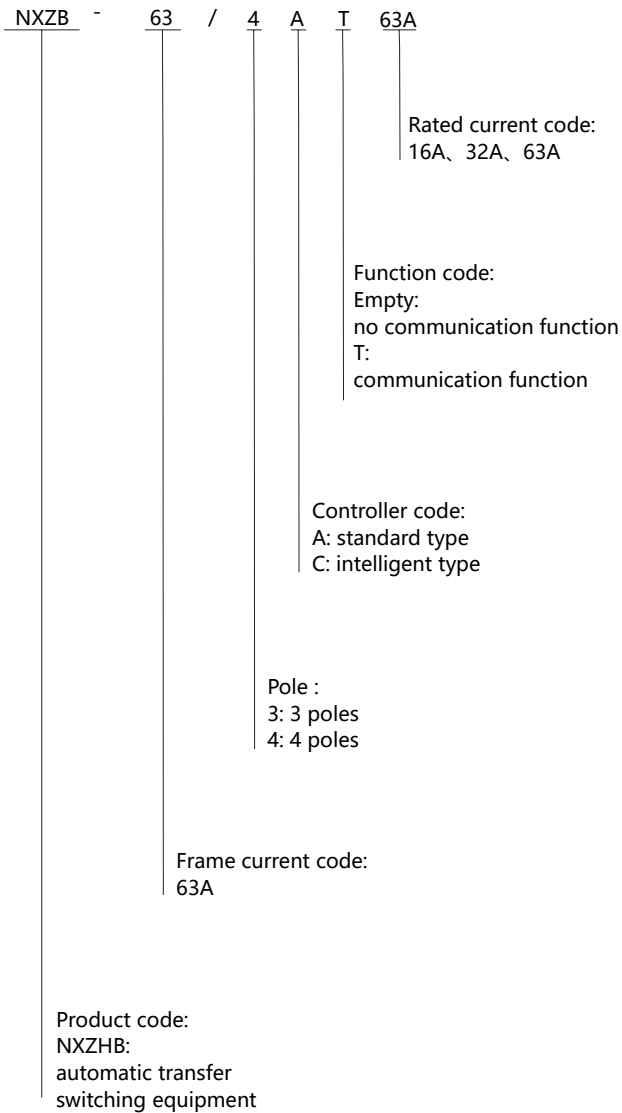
NXZB - 63 / 4 A T 63A

Rated current code:
16A、32A、63A

Function code:
Empty:
no communication function
T:
communication function

Controller code:
A: standard type
C: intelligent type

Pole :
3: 3 poles
4: 4 poles

Frame current code:
63A

Product code:
NXZHB:
automatic transfer switching equipment